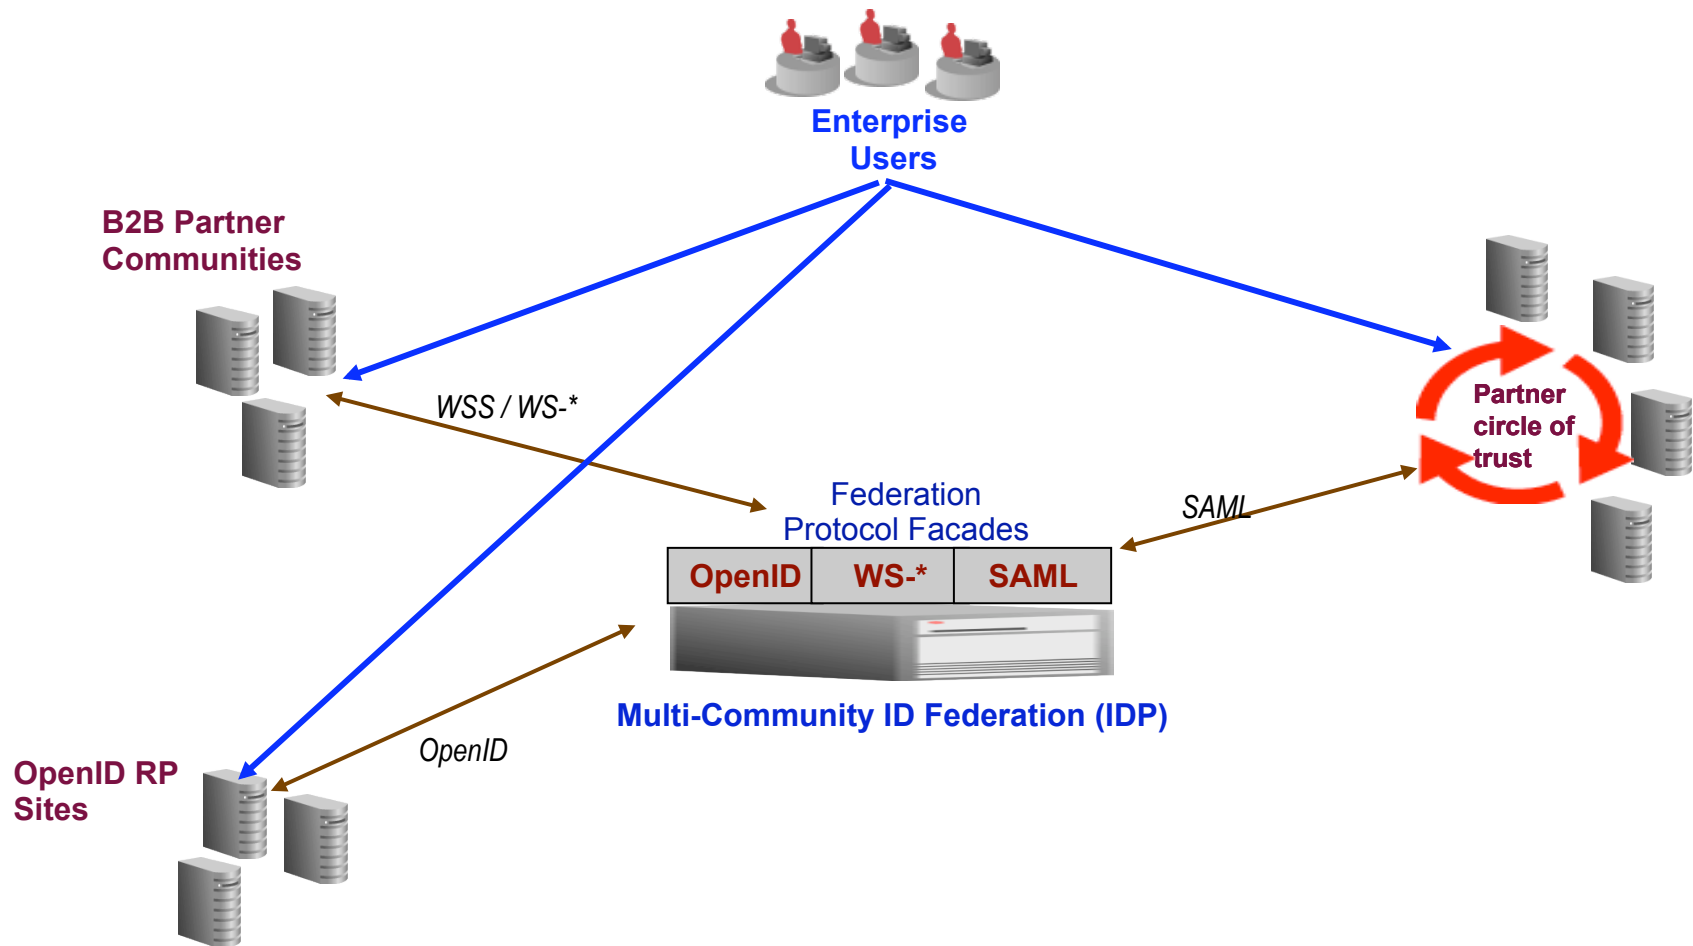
Enterprise Users

B2B Partner Communities

WSS / WS-*

Partner circle of trust

Federation Protocol Facades

SAML

| OpenID | WS-* | SAML |
|---|---|---|

Multi-Community ID Federation (IDP)

OpenID

OpenID RP Sites